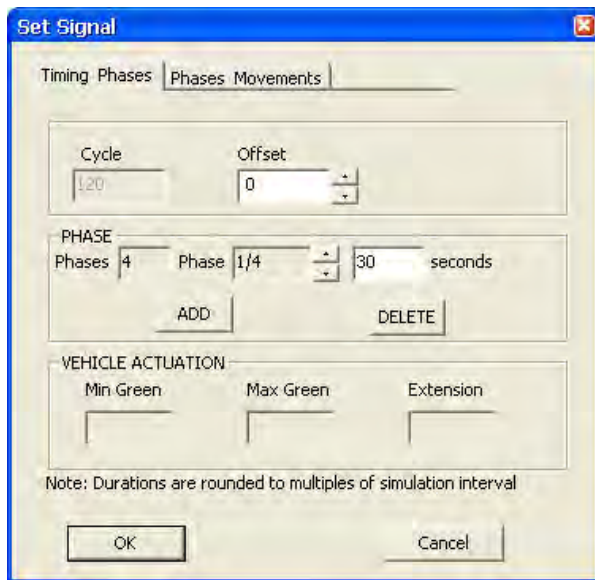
Set Signal

Timing Phases | Phases Movements

Cycle
120

Offset
0

PHASE
Phases 4 Phase 1/4 30 seconds

ADD

DELETE

VEHICLE ACTUATION
Min Green
Max Green
Extension

Note: Durations are rounded to multiples of simulation interval

OK

Cancel